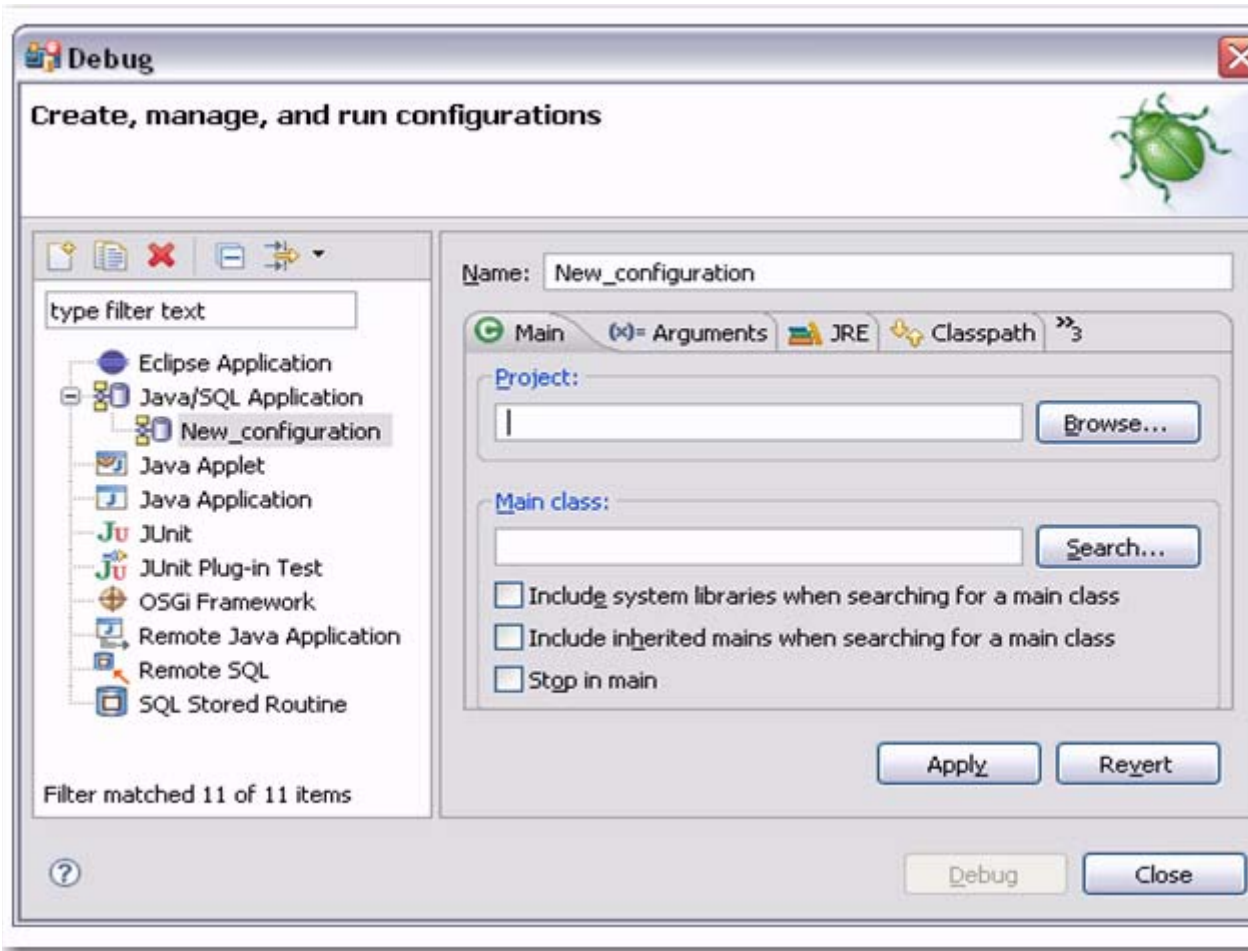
Debug

Create, manage, and run configurations

type filter text

Eclipse Application
Java/SQL Application
New_configuration
Java Applet
Java Application
JUnit
JUnit Plug-in Test
OSGi Framework
Remote Java Application
Remote SQL
SQL Stored Routine

Filter matched 11 of 11 items

Name: New_configuration

Main | (x)= Arguments | JRE | Classpath | »3

Project:

Browse...

Main class:

Search...

Include system libraries when searching for a main class

Include inherited mains when searching for a main class

Stop in main

Apply | Revert

Debug | Close